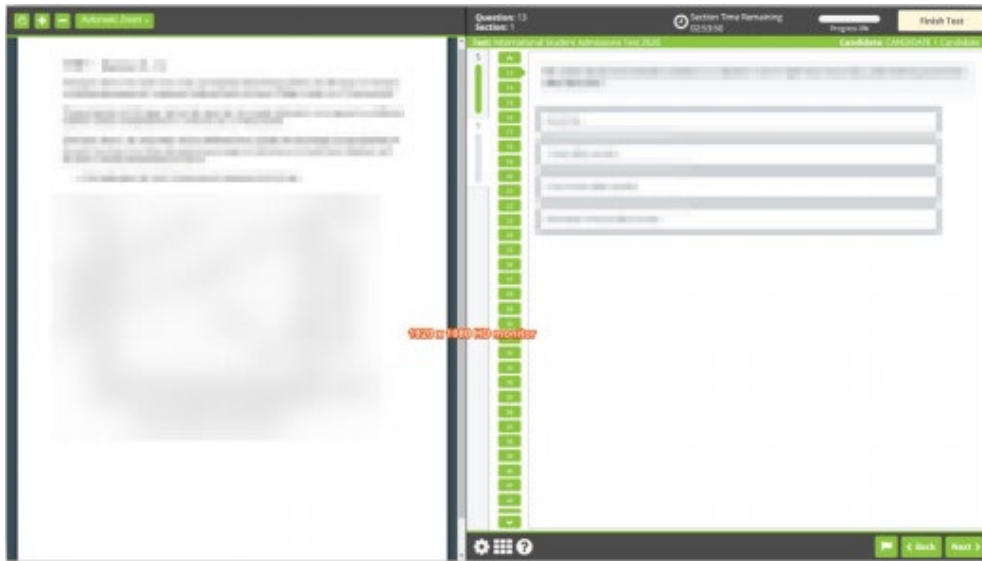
Automatic Zoom

Question: 13
Section: 1

Section Time Remaining
02:53:50

Progress life

Finish Test

Test: International Student Admissions Test 2020

Candidate: CANDIDATE 1 Candidate

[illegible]

1920 x 1080 HD monitor

< Back

Next >